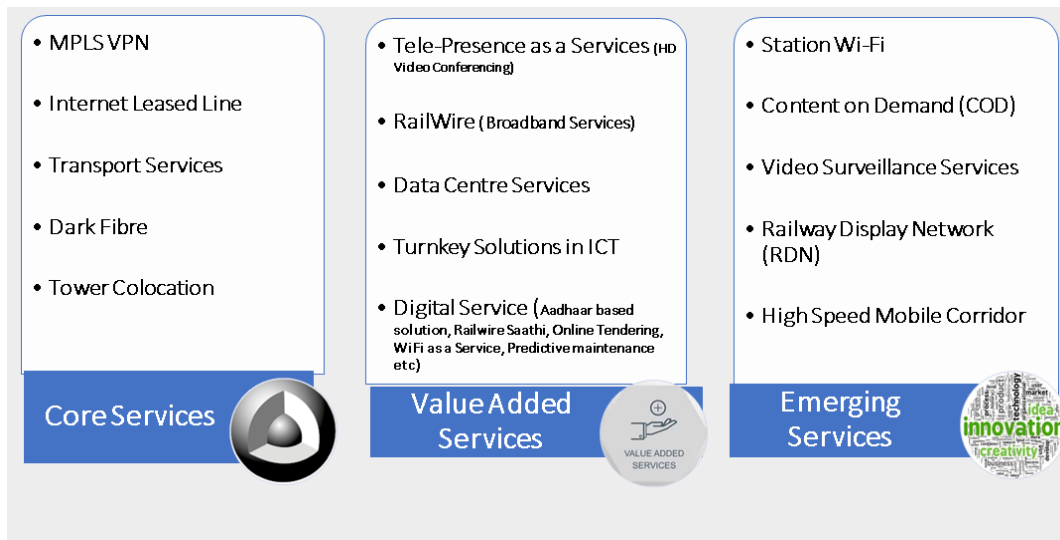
• MPLS VPN

• Internet Leased Line

• Transport Services

• Dark Fibre

• Tower Colocation

Core Services

• Tele-Presence as a Services (HD Video Conferencing)

• RailWire (Broadband Services)

• Data Centre Services

• Turnkey Solutions in ICT

• Digital Service (Aadhaar based solution, Railwire Saathi, Online Tendering, WiFi as a Service, Predictive maintenance etc)

Value Added Services

VALUE ADDED SERVICES

• Station Wi-Fi

• Content on Demand (COD)

• Video Surveillance Services

• Railway Display Network (RDN)

• High Speed Mobile Corridor

Emerging Services

technology idea innovation product creativity market